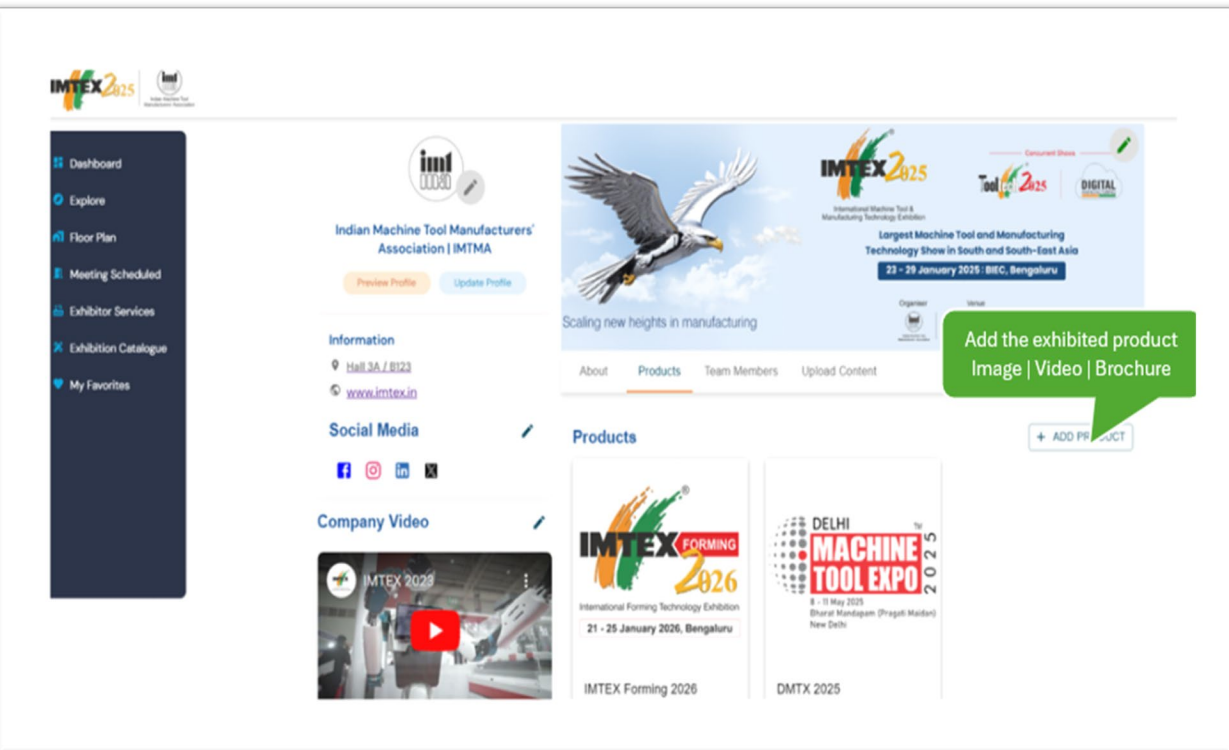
IMTEX 2025 Indian Machine Tool Manufacturers' Association

Dashboard
Explore
Floor Plan
Meeting Scheduled
Exhibitor Services
Exhibition Catalogue
My Favorites

Indian Machine Tool Manufacturers' Association | IMTMA
Preview Profile
Update Profile

Information
Hall 3A / B123
www.imtex.in

Social Media

Company Video
IMTEX 2023

IMTEX 2025
International Machine Tool & Manufacturing Technology Exhibition
Concurrent Shows
Tooltech 2025
DIGITAL
Largest Machine Tool and Manufacturing Technology Show in South and South-East Asia
23 - 29 January 2025 : BIEC, Bengaluru
Organiser
Venue
Scaling new heights in manufacturing

About
Products
Team Members
Upload Content

Add the exhibited product Image | Video | Brochure

Products
+ ADD PRODUCT

IMTEX FORMING 2026
International Forming Technology Exhibition
21 - 25 January 2026, Bengaluru
IMTEX Forming 2026

DELHI MACHINE TOOL EXPO 2025
8 - 11 May 2025
Bharat Mandapam (Pragati Maidan) New Delhi
DMTX 2025